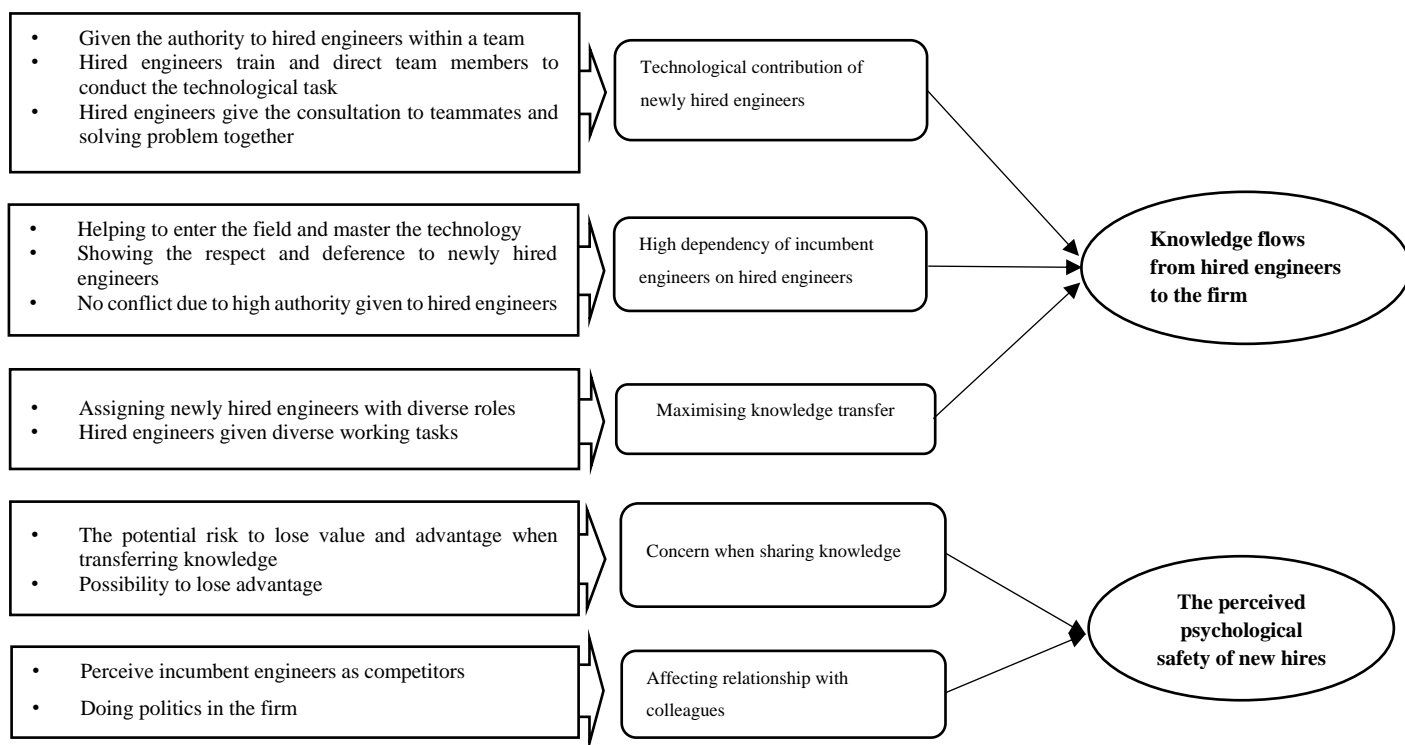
- Given the authority to hired engineers within a team
- Hired engineers train and direct team members to conduct the technological task
- Hired engineers give the consultation to teammates and solving problem together

Technological contribution of newly hired engineers

- Helping to enter the field and master the technology
- Showing the respect and deference to newly hired engineers
- No conflict due to high authority given to hired engineers

High dependency of incumbent engineers on hired engineers

Knowledge flows from hired engineers to the firm

- Assigning newly hired engineers with diverse roles
- Hired engineers given diverse working tasks

Maximising knowledge transfer

- The potential risk to lose value and advantage when transferring knowledge
- Possibility to lose advantage

Concern when sharing knowledge

The perceived psychological safety of new hires

- Perceive incumbent engineers as competitors
- Doing politics in the firm

Affecting relationship with colleagues